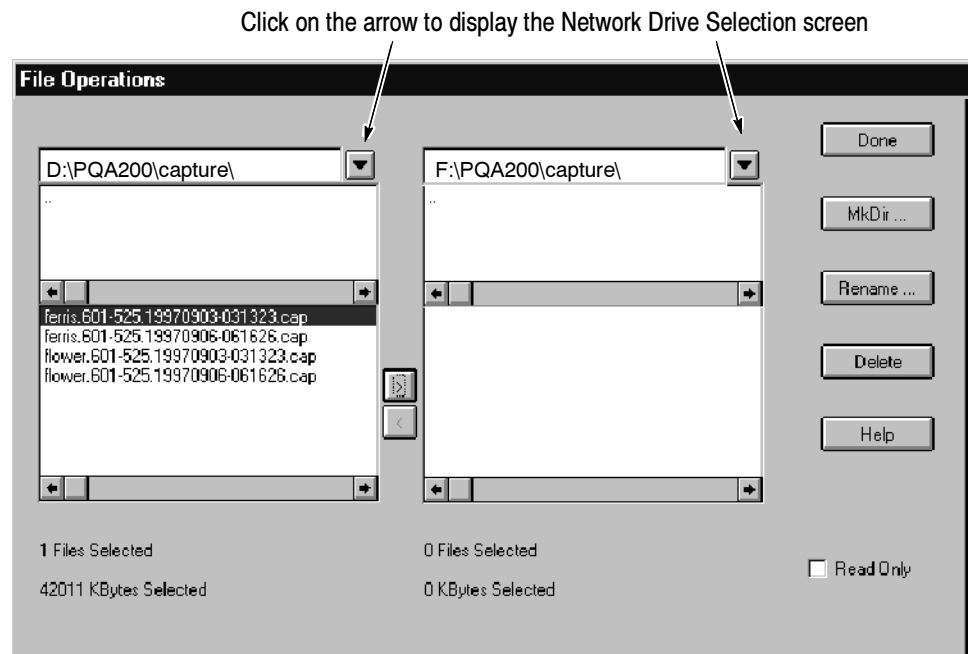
Click on the arrow to display the Network Drive Selection screen

File Operations

D:\PQA200\capture\

..

ferris.601-525.19970903-031323.cap
ferris.601-525.19970906-061626.cap
flower.601-525.19970903-031323.cap
flower.601-525.19970906-061626.cap

>
<

F:\PQA200\capture\

..

Done

MkDir ...

Rename ...

Delete

Help

1 Files Selected

42011 KBytes Selected

0 Files Selected

0 KBytes Selected

Read Only